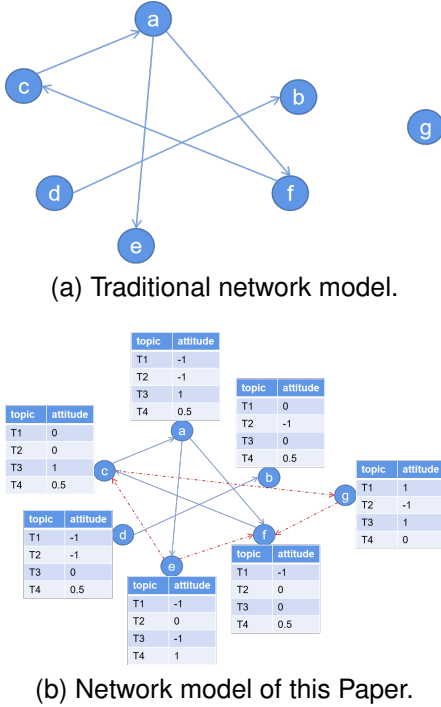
a

c

b

g

d

f

e

(a) Traditional network model.

| topic | attitude |
|---|---|
| T1 | -1 |
| T2 | -1 |
| T3 | 1 |
| T4 | 0.5 |

| topic | attitude |
|---|---|
| T1 | 0 |
| T2 | -1 |
| T3 | 0 |
| T4 | 0.5 |

| topic | attitude |
|---|---|
| T1 | 0 |
| T2 | 0 |
| T3 | 1 |
| T4 | 0.5 |

| topic | attitude |
|---|---|
| T1 | 1 |
| T2 | -1 |
| T3 | 1 |
| T4 | 0 |

| topic | attitude |
|---|---|
| T1 | -1 |
| T2 | -1 |
| T3 | 0 |
| T4 | 0.5 |

| topic | attitude |
|---|---|
| T1 | -1 |
| T2 | 0 |
| T3 | 0 |
| T4 | 0.5 |

| topic | attitude |
|---|---|
| T1 | -1 |
| T2 | 0 |
| T3 | -1 |
| T4 | 1 |

a

c

b

g

d

f

e

(b) Network model of this Paper.